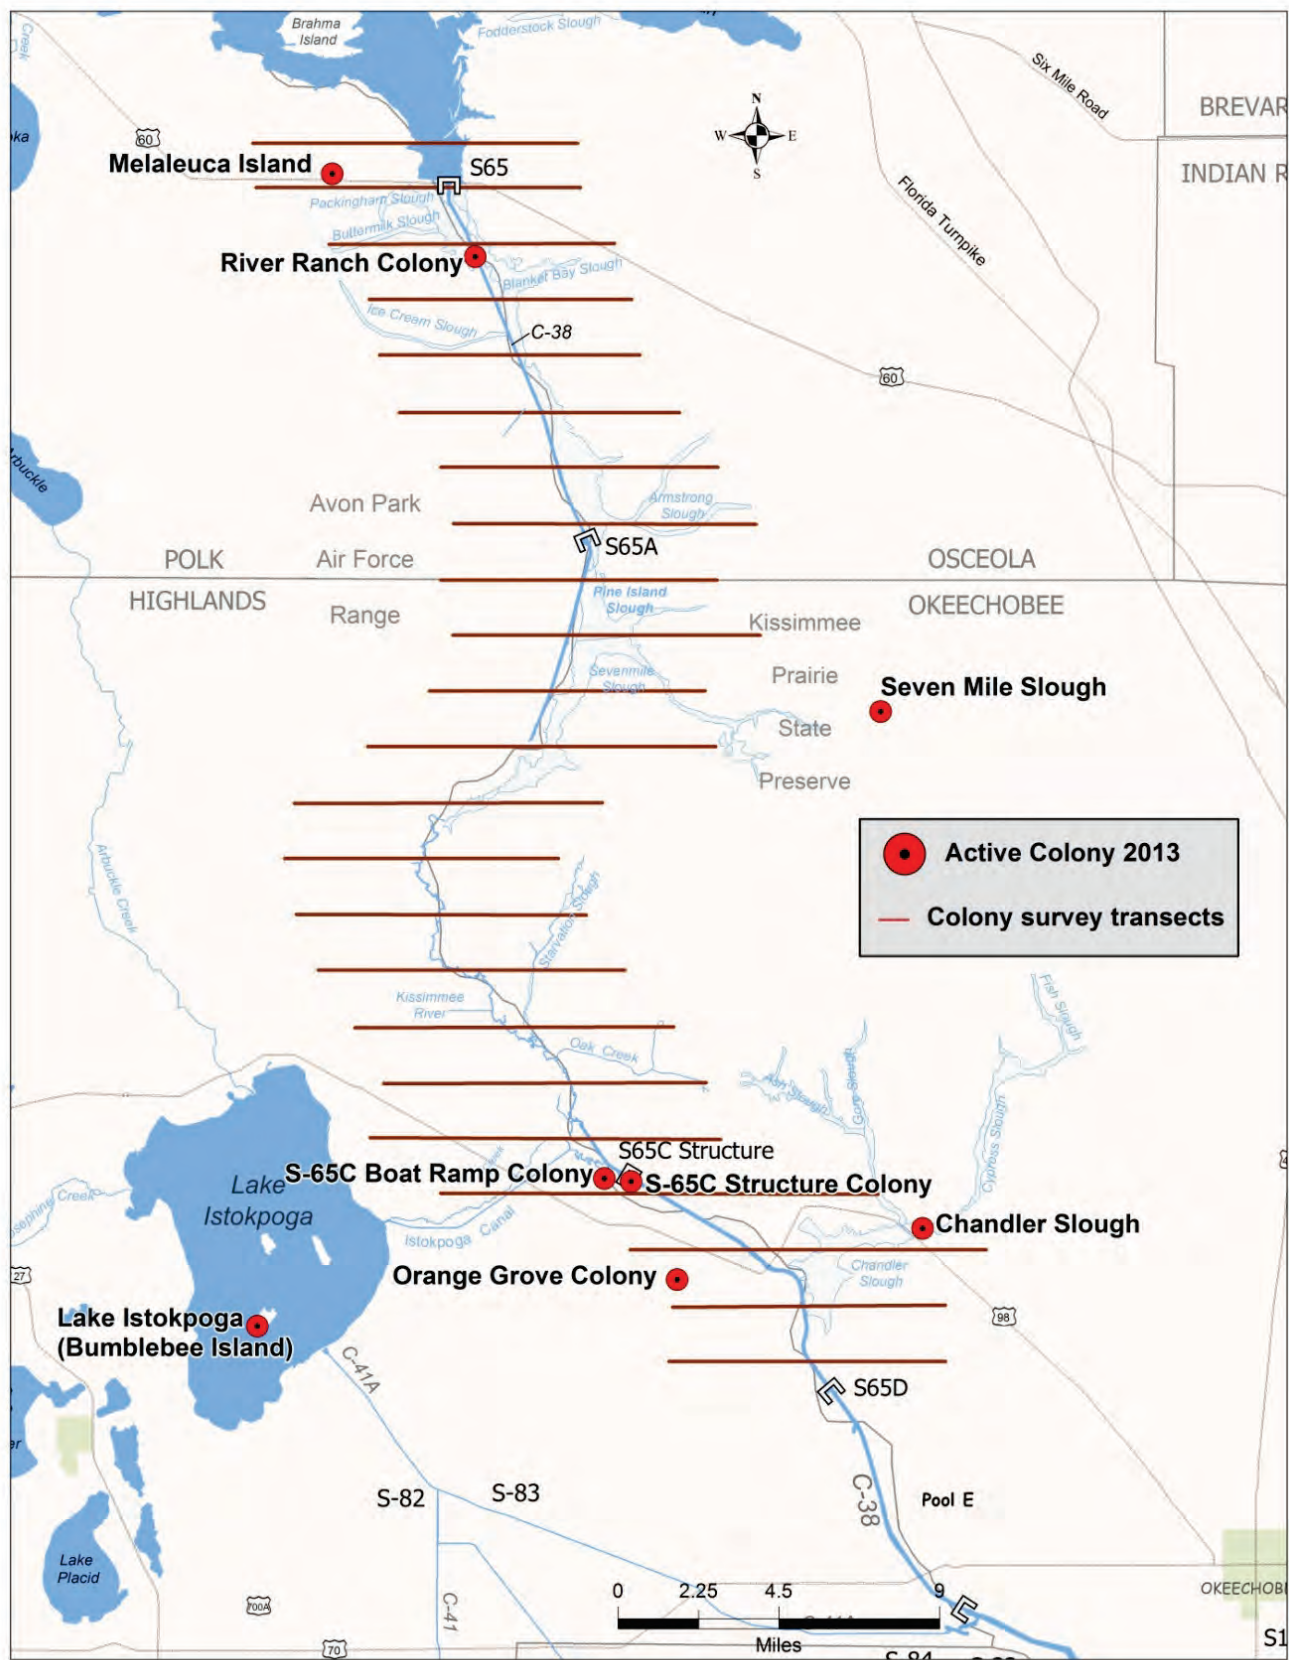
Brahma Island
Fodderstock Slough
Creek
oka
60
Melaleuca Island
S65
Six Mile Road
BREVAR
INDIAN R
N
W
E
S
Florida Turnpike
Packingham Slough
Buttermilk Slough
River Ranch Colony
Blanket Bay Slough
Ice Cream Slough
C-38
60
Arbuckle
Avon Park
Air Force
Range
Armstrong Slough
S65A
POLK
HIGHLANDS
OSCEOLA
OKEECHOBEE
Pine Island Slough
Kissimmee
Prairie
State
Preserve
Sevenmile Slough
Seven Mile Slough
Active Colony 2013
Colony survey transects
Arbuckle Creek
Starvation Slough
Kissimmee River
Fish Slough
Oak Creek
Ash Slough
Gore Slough
Cypress Slough
S65C Structure
Lake Istokpoga
S-65C Boat Ramp Colony
S-65C Structure Colony
Josephine Creek
Istokpoga Canal
Chandler Slough
Orange Grove Colony
Chandler Slough
27
98
Lake Istokpoga (Bumblebee Island)
C-41A
S65D
S-82
S-83
C-38
Pool E
Lake Placid
700A
C-41
0
2.25
4.5
9
Miles
OKEECHOBI
70
S1
S-84